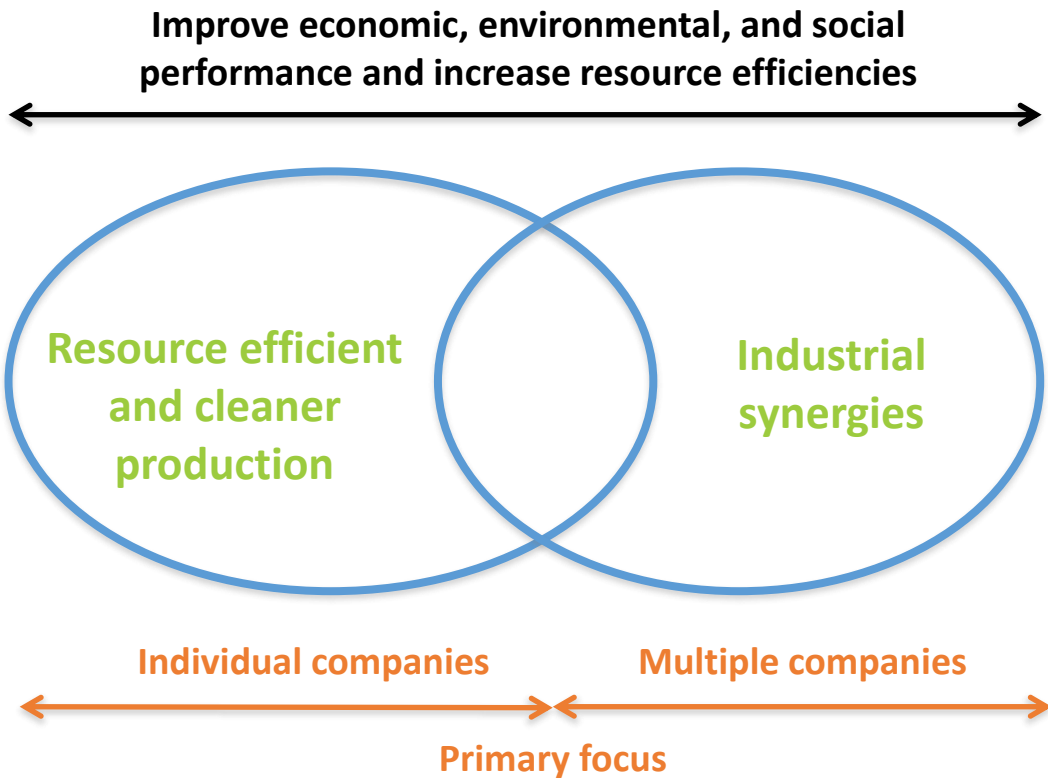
Improve economic, environmental, and social performance and increase resource efficiencies

Resource efficient and cleaner production

Industrial synergies

Individual companies

Multiple companies

Primary focus